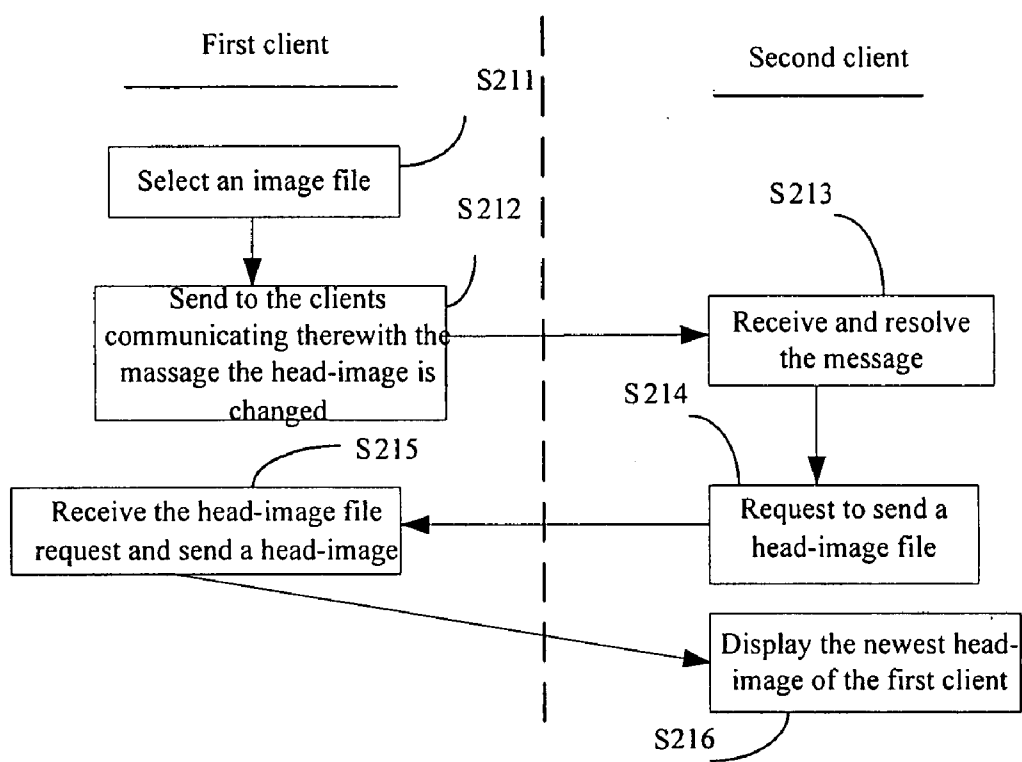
First client

Second client

S211

Select an image file

S212

S213

Send to the clients communicating therewith the massage the head-image is changed

Receive and resolve the message

S214

S215

Receive the head-image file request and send a head-image

Request to send a head-image file

Display the newest head-image of the first client

S216